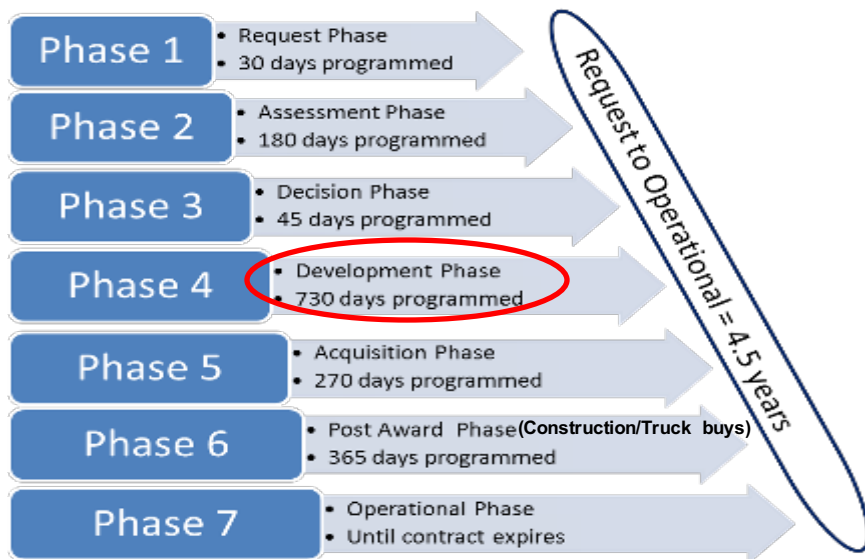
Phase 1
• Request Phase
• 30 days programmed

Phase 2
• Assessment Phase
• 180 days programmed

Phase 3
• Decision Phase
• 45 days programmed

Phase 4
• Development Phase
• 730 days programmed

Phase 5
• Acquisition Phase
• 270 days programmed

Phase 6
• Post Award Phase(Construction/Truck buys)
• 365 days programmed

Phase 7
• Operational Phase
• Until contract expires

Request to Operational = 4.5 years